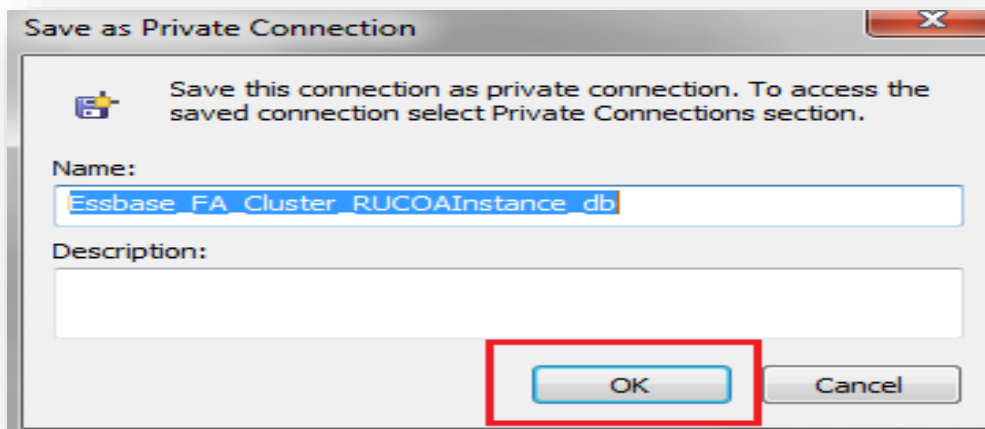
Save as Private Connection

X

Save this connection as private connection. To access the saved connection select Private Connections section.

Name:

Essbase_FA_Cluster_RUCOAInstance_db

Description:

OK

Cancel